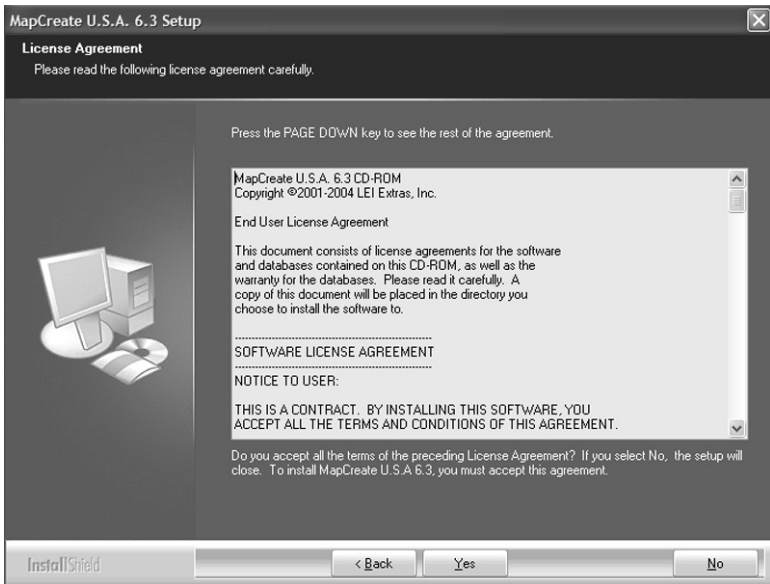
MapCreate U.S.A. 6.3 Setup

License Agreement
Please read the following license agreement carefully.

Press the PAGE DOWN key to see the rest of the agreement.

MapCreate U.S.A. 6.3 CD-ROM
Copyright ©2001-2004 LEI Extras, Inc.

End User License Agreement

This document consists of license agreements for the software and databases contained on this CD-ROM, as well as the warranty for the databases. Please read it carefully. A copy of this document will be placed in the directory you choose to install the software to.

SOFTWARE LICENSE AGREEMENT

NOTICE TO USER:

THIS IS A CONTRACT. BY INSTALLING THIS SOFTWARE, YOU ACCEPT ALL THE TERMS AND CONDITIONS OF THIS AGREEMENT.

Do you accept all the terms of the preceding License Agreement? If you select No, the setup will close. To install MapCreate U.S.A 6.3, you must accept this agreement.

InstallShield

< Back

Yes

No